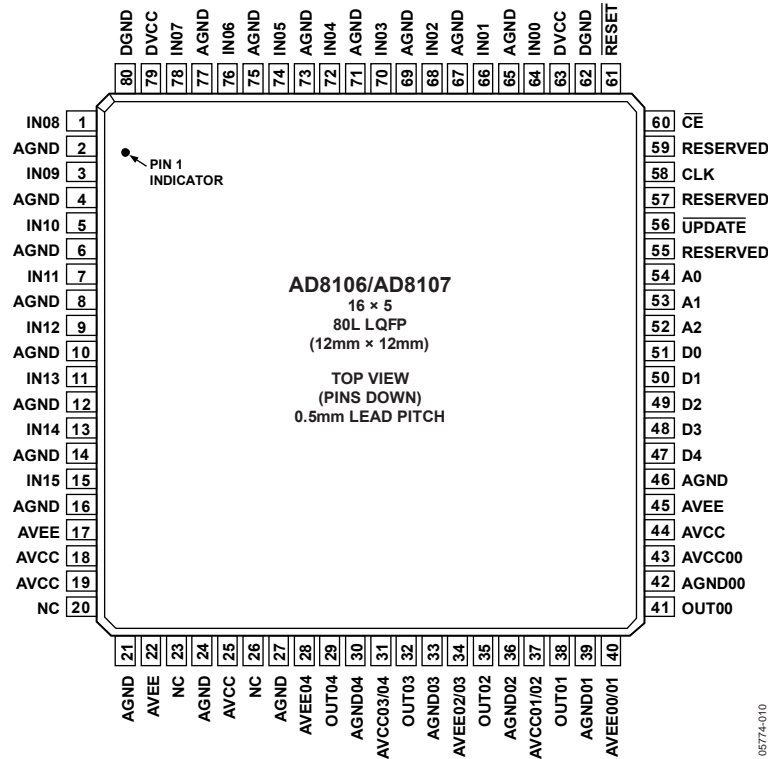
DGND 80
DVCC 79
IN07 78
AGND 77
IN06 76
AGND 75
IN05 74
AGND 73
IN04 72
AGND 71
IN03 70
AGND 69
IN02 68
AGND 67
IN01 66
AGND 65
IN00 64
DVCC 63
DGND 62
$\overline{\text{RESET}}$ 61

IN08 1
AGND 2
IN09 3
AGND 4
IN10 5
AGND 6
IN11 7
AGND 8
IN12 9
AGND 10
IN13 11
AGND 12
IN14 13
AGND 14
IN15 15
AGND 16
AVEE 17
AVCC 18
AVCC 19
NC 20

PIN 1 INDICATOR

AD8106/AD8107
16 × 5
80L LQFP
(12mm × 12mm)

TOP VIEW
(PINS DOWN)
0.5mm LEAD PITCH

60 $\overline{\text{CE}}$
59 RESERVED
58 CLK
57 RESERVED
56 $\overline{\text{UPDATE}}$
55 RESERVED
54 A0
53 A1
52 A2
51 D0
50 D1
49 D2
48 D3
47 D4
46 AGND
45 AVEE
44 AVCC
43 AVCC00
42 AGND00
41 OUT00

21 AGND
22 AVEE
23 NC
24 AGND
25 AVCC
26 NC
27 AGND
28 AVEE04
29 OUT04
30 AGND04
31 AVCC03/04
32 OUT03
33 AGND03
34 AVEE02/03
35 OUT02
36 AGND02
37 AVCC01/02
38 OUT01
39 AGND01
40 AVEE00/01

05774-010